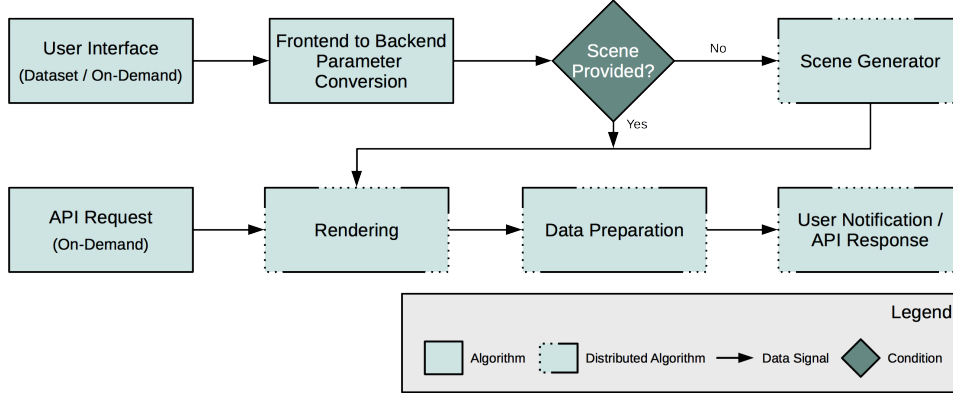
User Interface
(Dataset / On-Demand)

Frontend to Backend Parameter Conversion

Scene Provided?

No

Scene Generator

Yes

API Request
(On-Demand)

Rendering

Data Preparation

User Notification / API Response

Legend

Algorithm

Distributed Algorithm

Data Signal

Condition